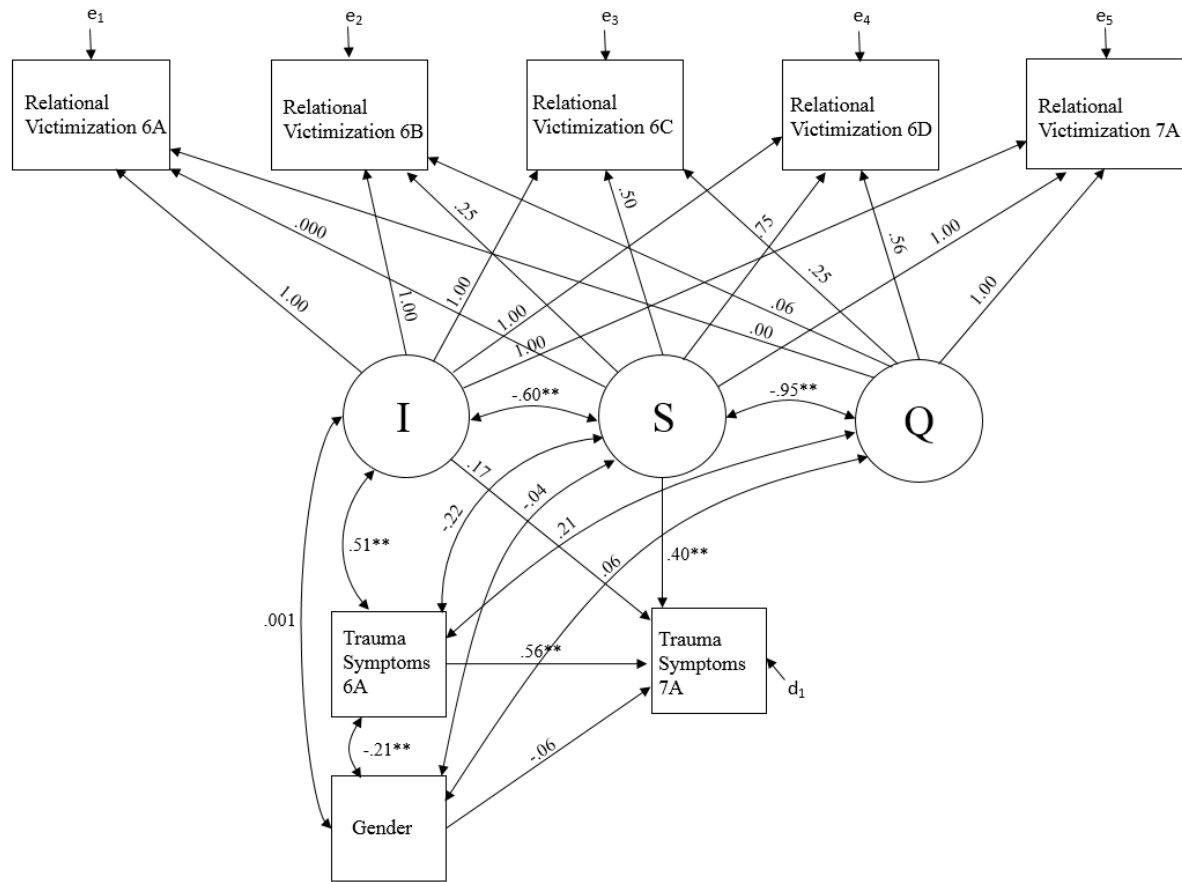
$e_1$ $e_2$ $e_3$ $e_4$ $e_5$

Relational Victimization 6A

Relational Victimization 6B

Relational Victimization 6C

Relational Victimization 6D

Relational Victimization 7A

.000

.25

.50

.75

.56

1.00

1.00

1.00

1.00

1.00

1.00

1.00

.25

.06

.00

1.00

-.60**

-.95**

I

S

Q

.17

-.22

-.04

.21

.06

.51**

.40**

.001

Trauma Symptoms 6A

.56**

Trauma Symptoms 7A

$d_1$

-.21**

-.06

Gender